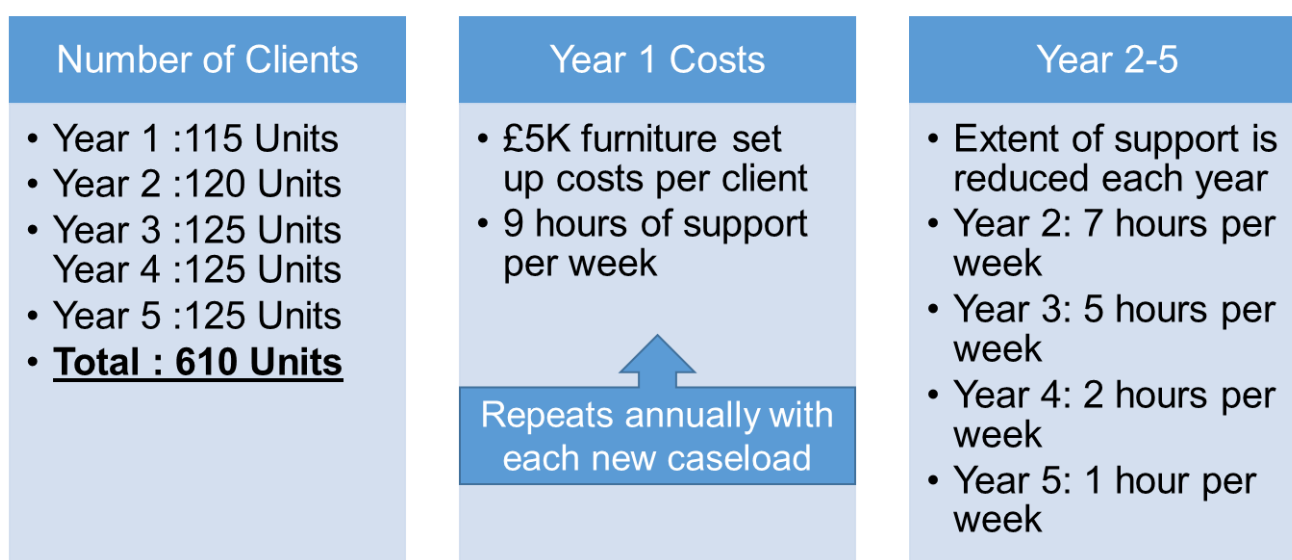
Number of Clients

- Year 1 :115 Units
- Year 2 :120 Units
- Year 3 :125 Units
Year 4 :125 Units
- Year 5 :125 Units
- **Total : 610 Units**

Year 1 Costs

- £5K furniture set up costs per client
- 9 hours of support per week

Repeats annually with each new caseload

Year 2-5

- Extent of support is reduced each year
- Year 2: 7 hours per week
- Year 3: 5 hours per week
- Year 4: 2 hours per week
- Year 5: 1 hour per week